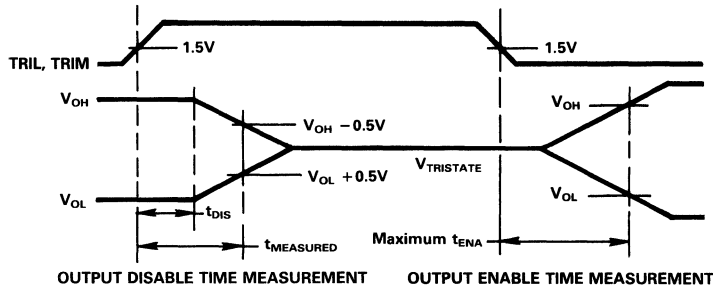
TRIL, TRIM

1.5V

1.5V

$V_{OH}$

$V_{OH}$ $-0.5V$

$V_{OH}$

$V_{TRISTATE}$

$V_{OL}$ $+0.5V$

$V_{OL}$

$V_{OL}$

$t_{DIS}$

$t_{MEASURED}$

Maximum $t_{ENA}$

OUTPUT DISABLE TIME MEASUREMENT

OUTPUT ENABLE TIME MEASUREMENT